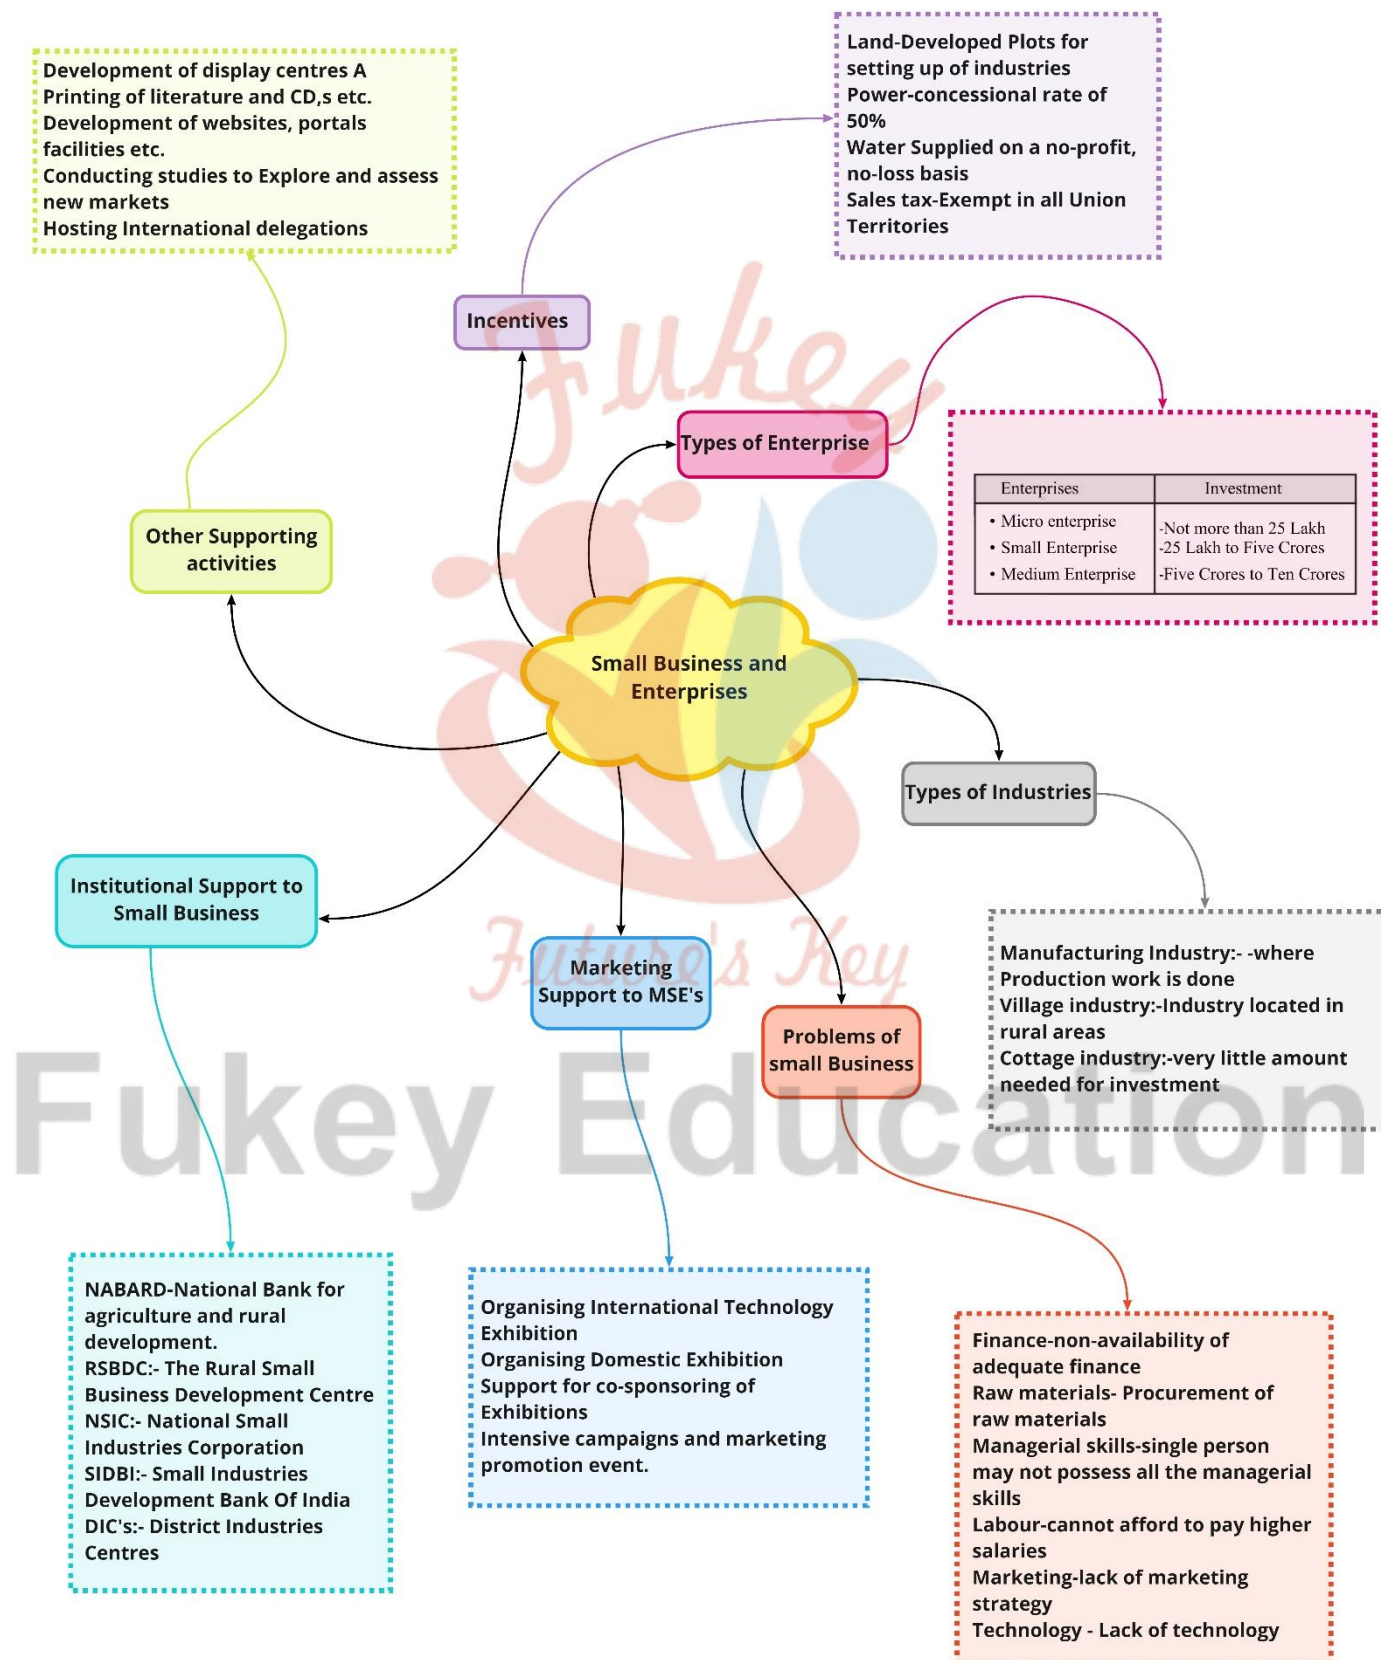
Development of display centres A
Printing of literature and CD,s etc.
Development of websites, portals facilities etc.
Conducting studies to Explore and assess new markets
Hosting International delegations

Land-Developed Plots for setting up of industries
Power-concessional rate of 50%
Water Supplied on a no-profit, no-loss basis
Sales tax-Exempt in all Union Territories

Incentives

Types of Enterprise

| Enterprises | Investment |
|---|---|
| • Micro enterprise | -Not more than 25 Lakh |
| • Small Enterprise | -25 Lakh to Five Crores |
| • Medium Enterprise | -Five Crores to Ten Crores |

Other Supporting activities

Small Business and Enterprises

Types of Industries

Institutional Support to Small Business

Marketing Support to MSE's

Problems of small Business

Manufacturing Industry:- -where Production work is done
Village industry:-Industry located in rural areas
Cottage industry:-very little amount needed for investment

Fukey
Future's Key
Fukey Education

NABARD-National Bank for agriculture and rural development.
RSBDC:- The Rural Small Business Development Centre
NSIC:- National Small Industries Corporation
SIDBI:- Small Industries Development Bank Of India
DIC's:- District Industries Centres

Organising International Technology Exhibition
Organising Domestic Exhibition
Support for co-sponsoring of Exhibitions
Intensive campaigns and marketing promotion event.

Finance-non-availability of adequate finance
Raw materials- Procurement of raw materials
Managerial skills-single person may not possess all the managerial skills
Labour-cannot afford to pay higher salaries
Marketing-lack of marketing strategy
Technology - Lack of technology